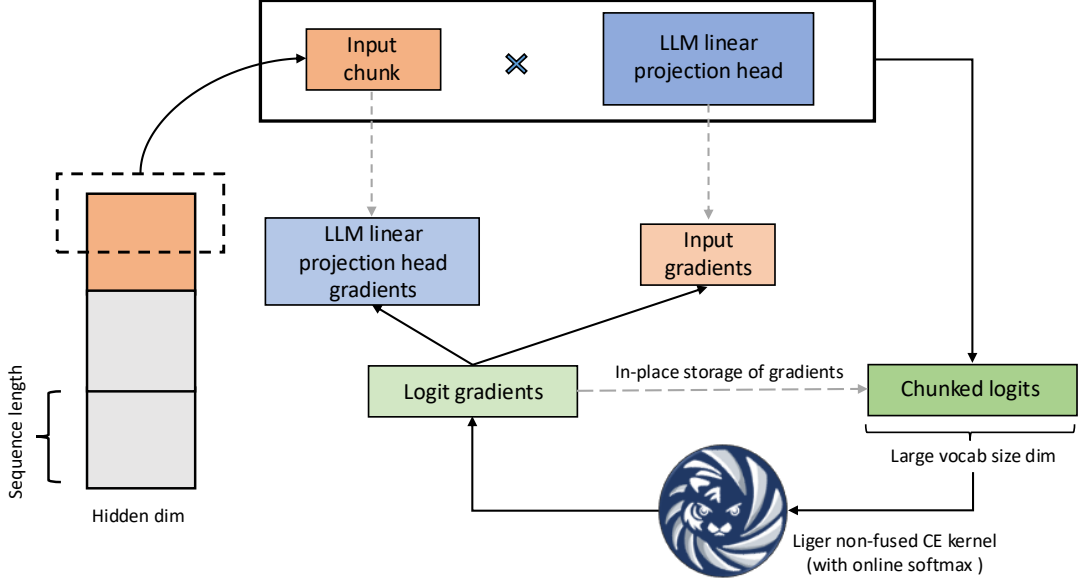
Input chunk

LLM linear projection head

Sequence length

Hidden dim

LLM linear projection head gradients

Input gradients

Logit gradients

In-place storage of gradients

Chunked logits

Large vocab size dim

Liger non-fused CE kernel (with online softmax )